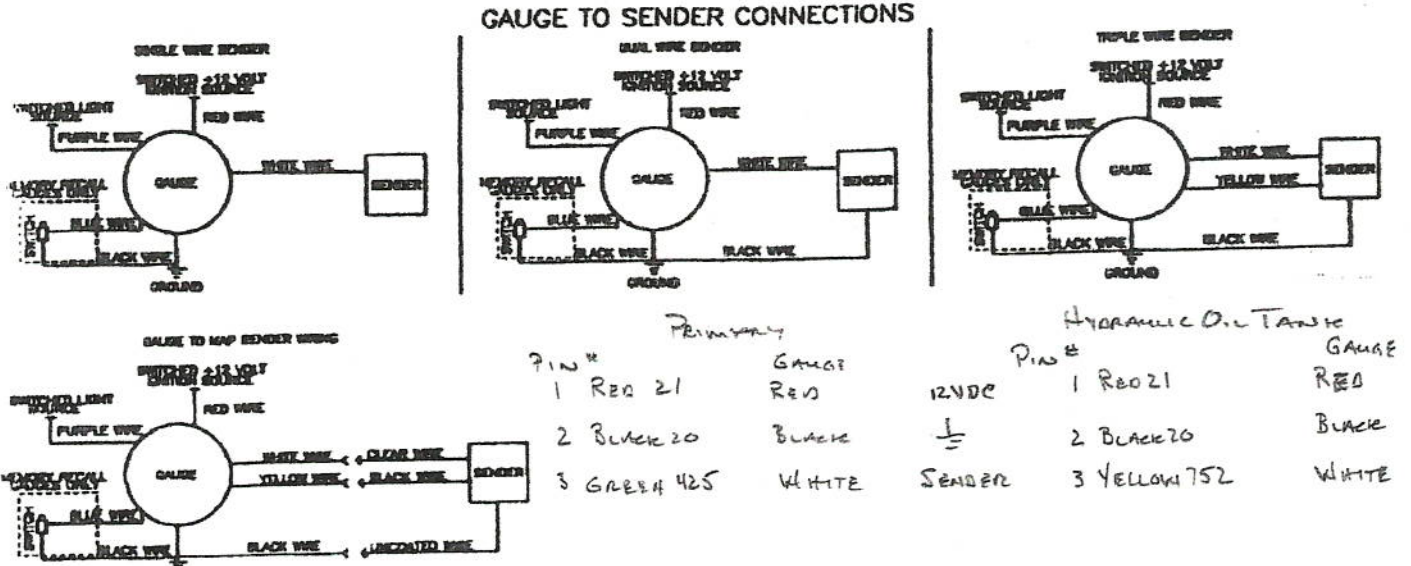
GAUGE TO SENDER CONNECTIONS

SINGLE WIRE SENDER

SWITCHED +12 VOLT IGNITION SOURCE

SWITCHED LIGHT SOURCE

RED WIRE

PURPLE WIRE

GAUGE

WHITE WIRE

SENDER

MEMORY RECALL GAUGES ONLY

SWITCH

BLUE WIRE

BLACK WIRE

GROUND

DUAL WIRE SENDER

SWITCHED +12 VOLT IGNITION SOURCE

SWITCHED LIGHT SOURCE

RED WIRE

PURPLE WIRE

GAUGE

WHITE WIRE

SENDER

MEMORY RECALL GAUGES ONLY

SWITCH

BLUE WIRE

BLACK WIRE

BLACK WIRE

GROUND

TRIPLE WIRE SENDER

SWITCHED +12 VOLT IGNITION SOURCE

SWITCHED LIGHT SOURCE

RED WIRE

PURPLE WIRE

GAUGE

WHITE WIRE

YELLOW WIRE

SENDER

MEMORY RECALL GAUGES ONLY

SWITCH

BLUE WIRE

BLACK WIRE

BLACK WIRE

GROUND

GAUGE TO MAP SENDER WIRING

SWITCHED +12 VOLT IGNITION SOURCE

SWITCHED LIGHT SOURCE

RED WIRE

PURPLE WIRE

GAUGE

WHITE WIRE

CLEAR WIRE

YELLOW WIRE

BLACK WIRE

SENDER

MEMORY RECALL GAUGES ONLY

SWITCH

BLUE WIRE

BLACK WIRE

BLACK WIRE

UNCOATED WIRE

PRIMARY

| PIN# | GAUGE | | |
|---|---|---|---|
| 1 RED 21 | RED | 12VDC | |
| 2 BLACK 20 | BLACK | $\perp$ | |
| 3 GREEN 425 | WHITE | SENDER | |

HYDRAULIC OIL TANK

| PIN# | GAUGE |
|---|---|
| 1 RED 21 | RED |
| 2 BLACK 20 | BLACK |
| 3 YELLOW 752 | WHITE |